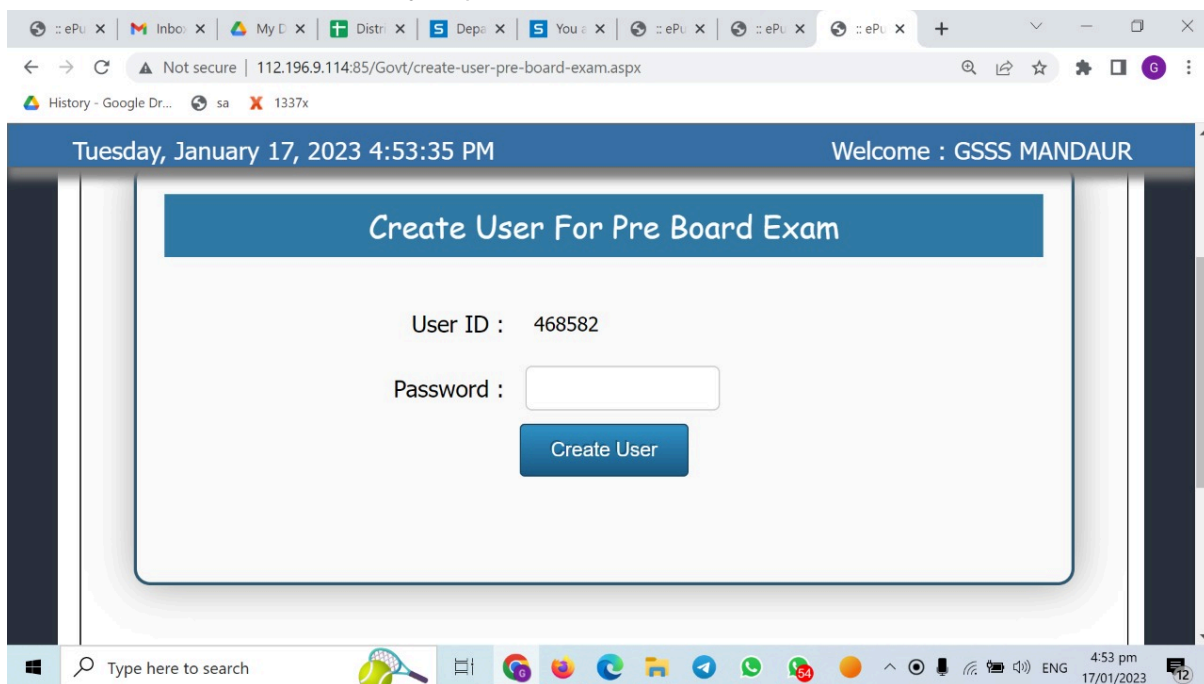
:: ePu × | Inbox × | My D × | Distri × | Depa × | You a × | :: ePu × | :: ePu × | :: ePu × | +

Not secure | 112.196.9.114:85/Govt/create-user-pre-board-exam.aspx

History - Google Dr... sa 1337x

Tuesday, January 17, 2023 4:53:35 PM

Welcome : GSSS MANDAUR

Create User For Pre Board Exam

User ID : 468582

Password :

Create User

Type here to search

54

ENG

4:53 pm
17/01/2023

12